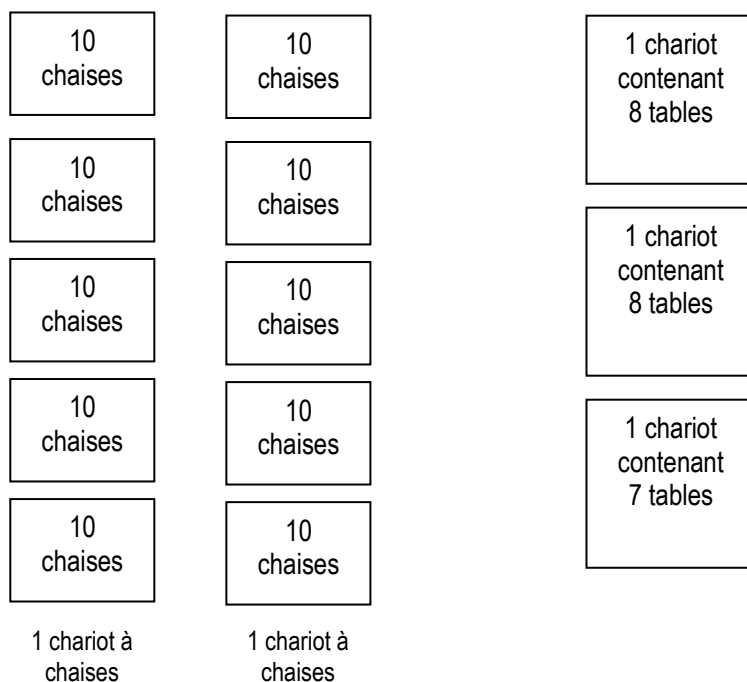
10 chaises

10 chaises

10 chaises

10 chaises

10 chaises

1 chariot à chaises

10 chaises

10 chaises

10 chaises

10 chaises

10 chaises

1 chariot à chaises

1 chariot contenant 8 tables

1 chariot contenant 8 tables

1 chariot contenant 7 tables